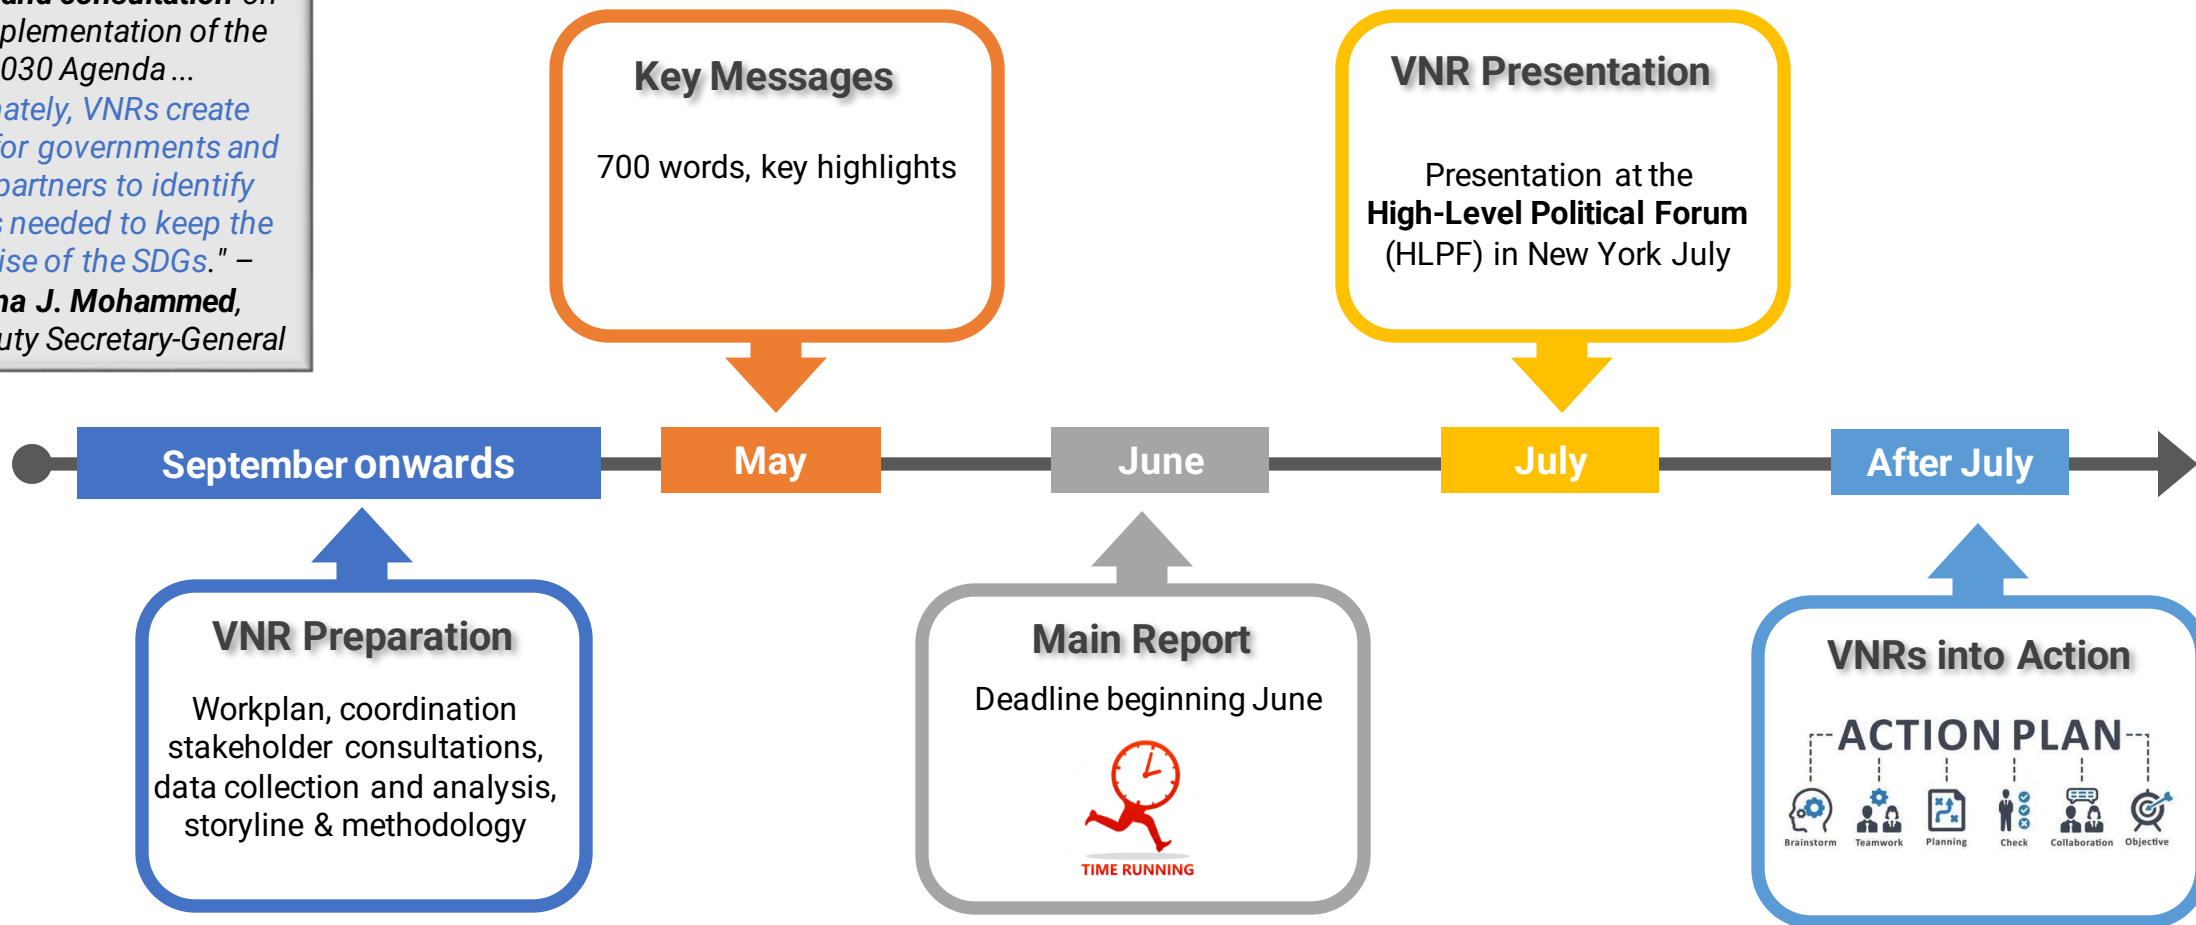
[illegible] and consultation on
plementation of the
030 Agenda ...
ately, VNRs create
for governments and
partners to identify
needed to keep the
ise of the SDGs." –
na J. Mohammed,
uty Secretary-General

Key Messages

700 words, key highlights

VNR Presentation

Presentation at the **High-Level Political Forum** (HLPF) in New York July

September onwards

May

June

July

After July

VNR Preparation

Workplan, coordination stakeholder consultations, data collection and analysis, storyline & methodology

Main Report

Deadline beginning June

TIME RUNNING

VNRs into Action

ACTION PLAN

Brainstorm

Teamwork

Planning

Check

Collaboration

Objective